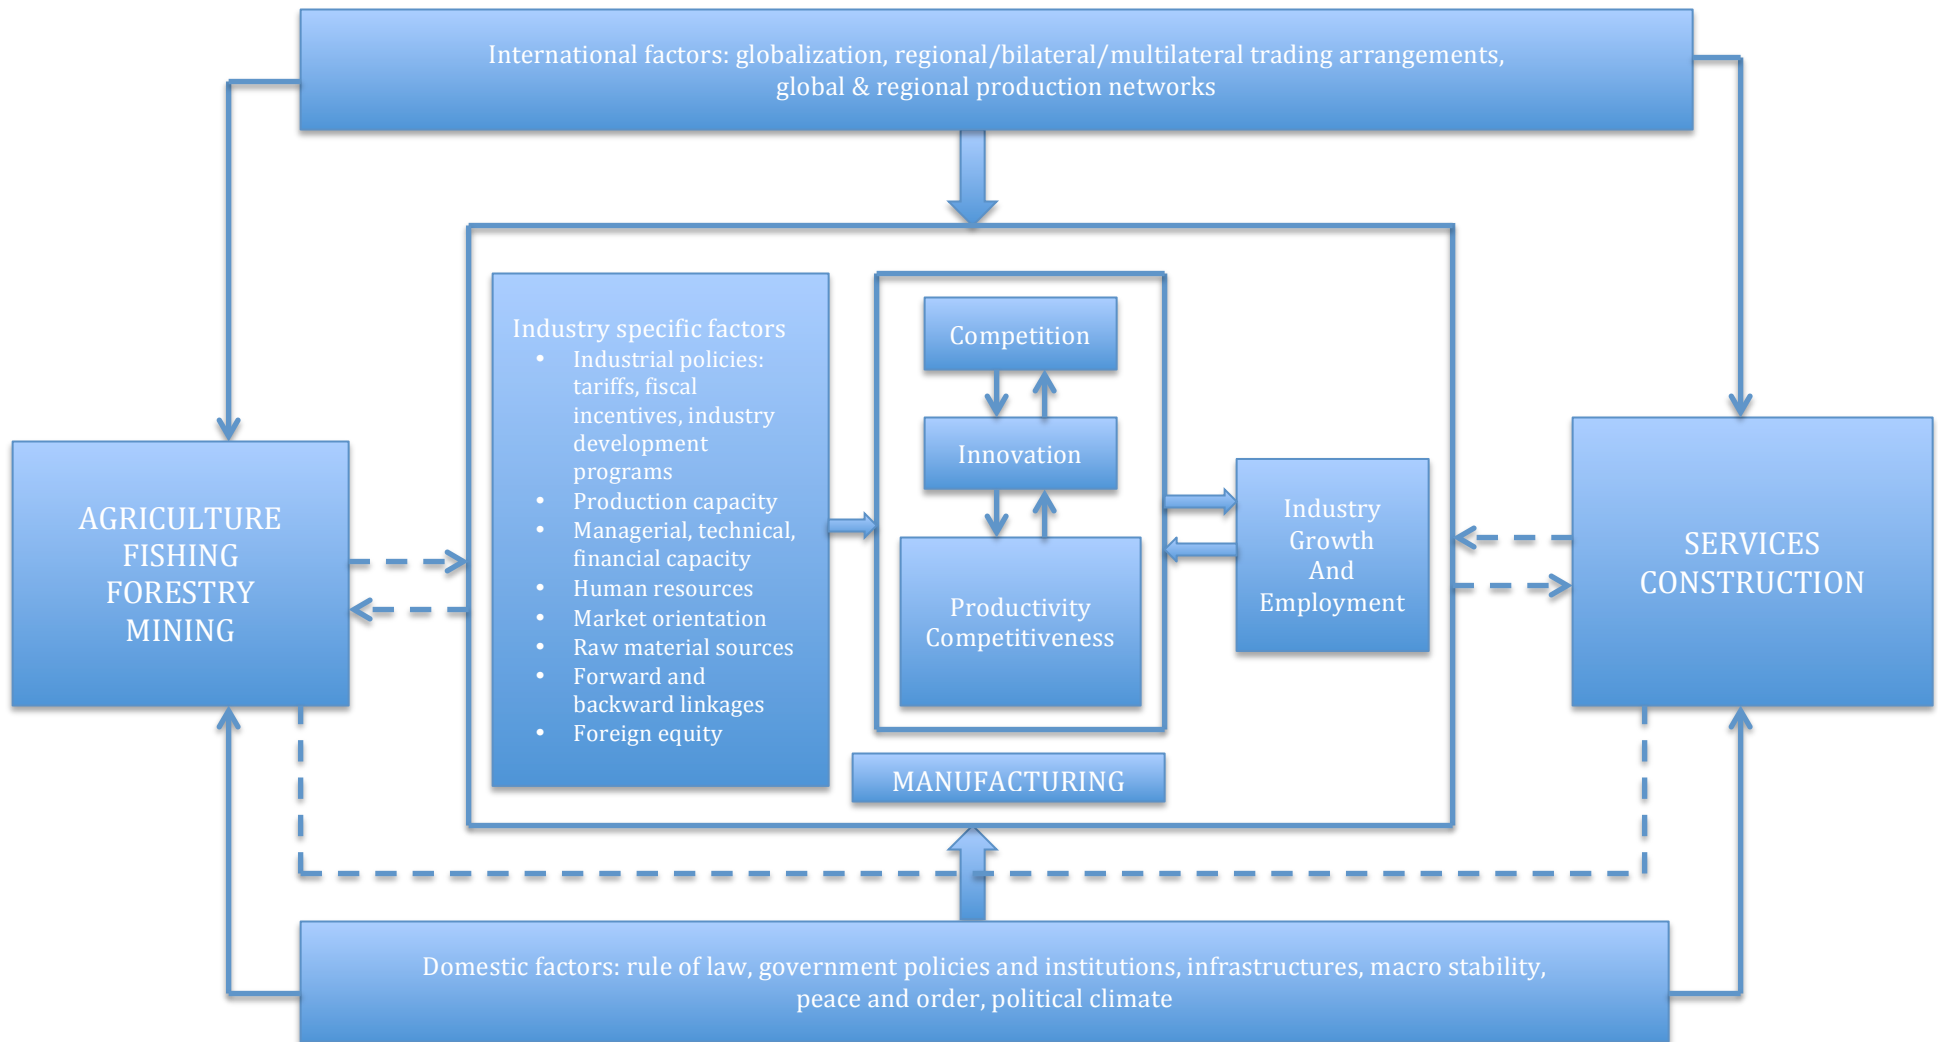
International factors: globalization, regional/bilateral/multilateral trading arrangements, global & regional production networks

AGRICULTURE
FISHING
FORESTRY
MINING

Industry specific factors
- Industrial policies: tariffs, fiscal incentives, industry development programs
- Production capacity
- Managerial, technical, financial capacity
- Human resources
- Market orientation
- Raw material sources
- Forward and backward linkages
- Foreign equity

Competition

Innovation

Productivity
Competitiveness

Industry
Growth
And
Employment

MANUFACTURING

SERVICES
CONSTRUCTION

Domestic factors: rule of law, government policies and institutions, infrastructures, macro stability, peace and order, political climate